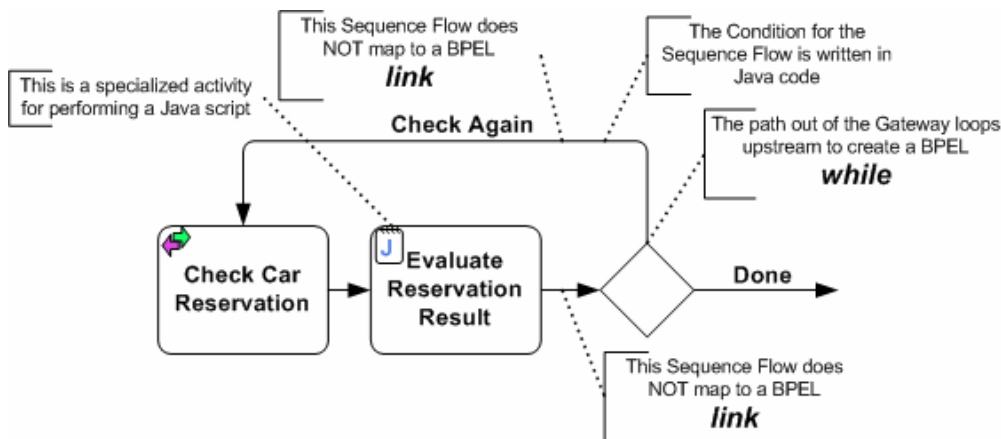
This Sequence Flow does NOT map to a BPEL
*link*

The Condition for the Sequence Flow is written in Java code

This is a specialized activity for performing a Java script

Check Again

The path out of the Gateway loops upstream to create a BPEL
*while*

Check Car Reservation

J

Evaluate Reservation Result

Done

This Sequence Flow does NOT map to a BPEL
*link*